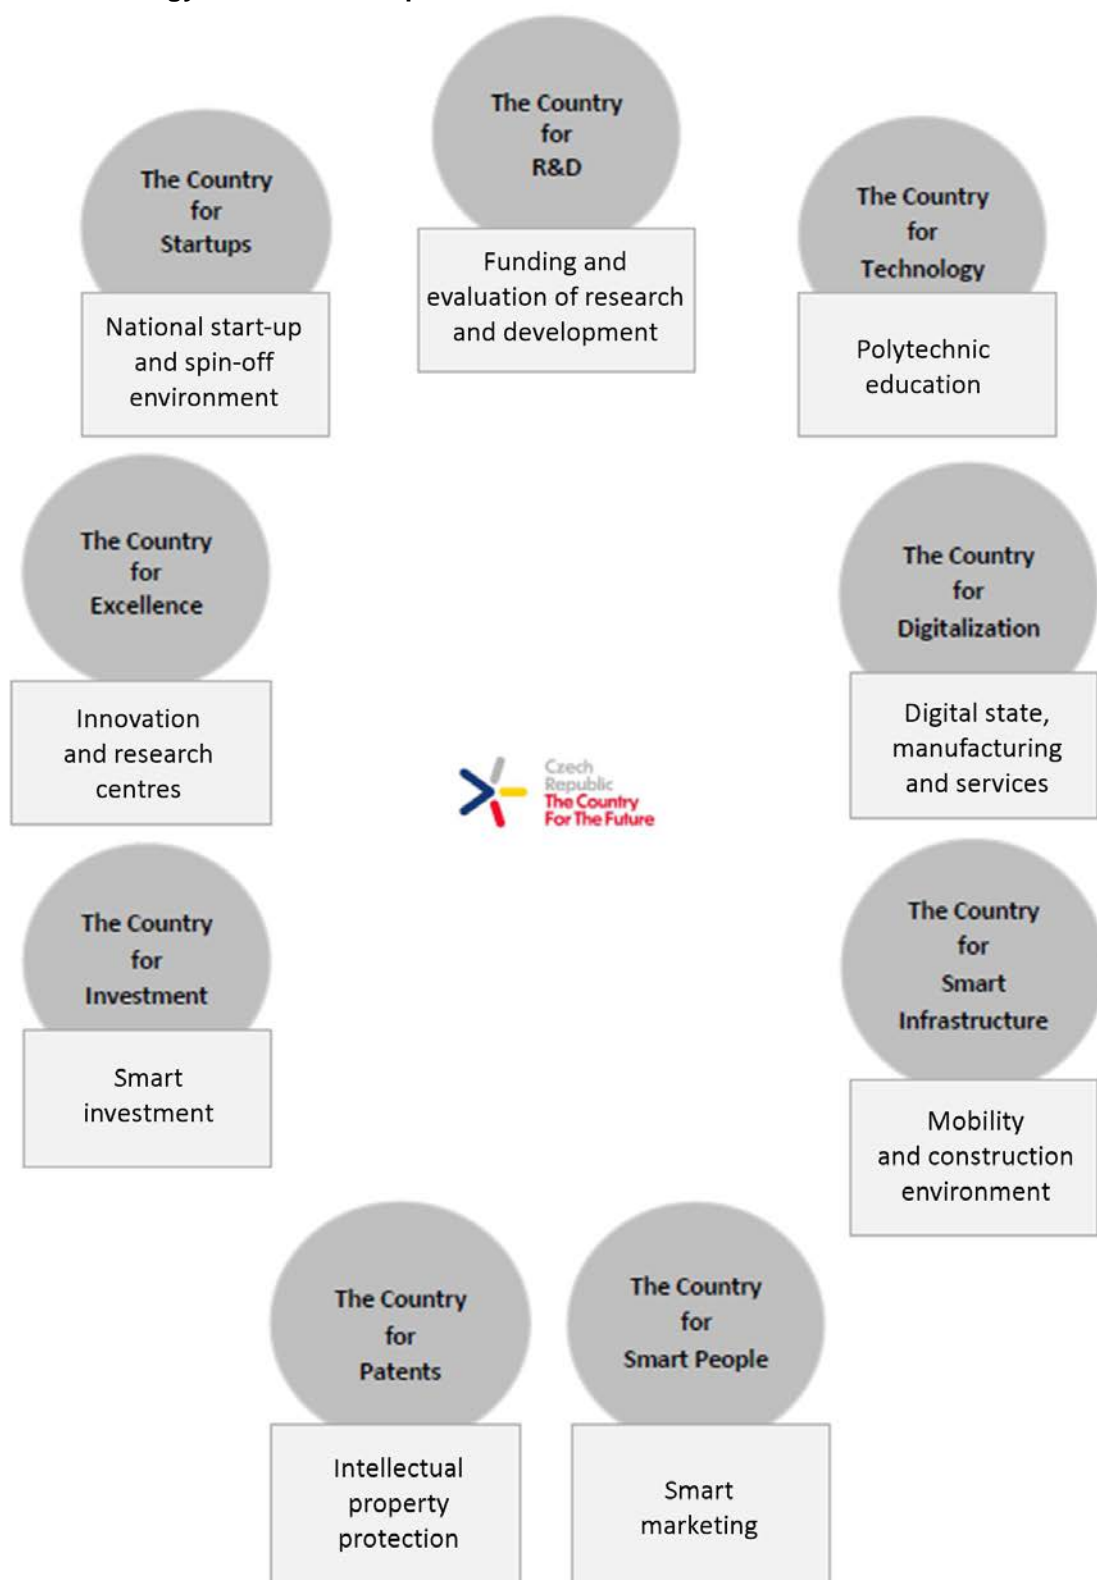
The Country for R&D

Funding and evaluation of research and development

The Country for Startups

National start-up and spin-off environment

The Country for Technology

Polytechnic education

The Country for Excellence

Innovation and research centres

The Country for Digitalization

Digital state, manufacturing and services

Czech Republic The Country For The Future

The Country for Investment

Smart investment

The Country for Smart Infrastructure

Mobility and construction environment

The Country for Patents

Intellectual property protection

The Country for Smart People

Smart marketing